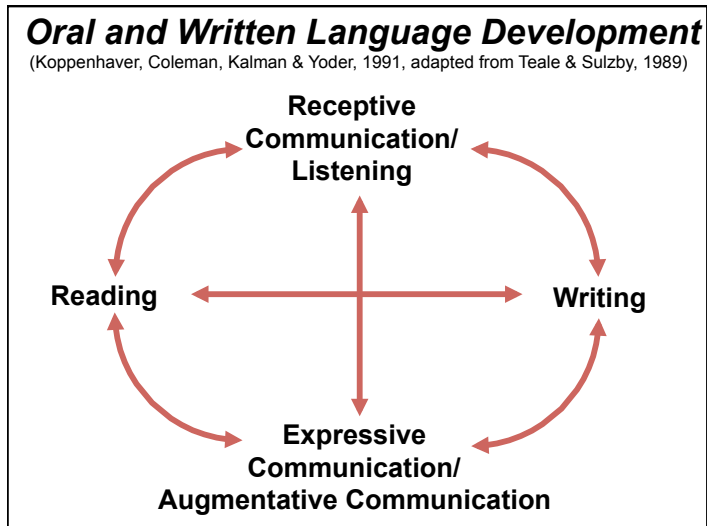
Oral and Written Language Development
(Koppenhaver, Coleman, Kalman & Yoder, 1991, adapted from Teale & Sulzby, 1989)

Receptive Communication/ Listening

Reading

Writing

Expressive Communication/ Augmentative Communication